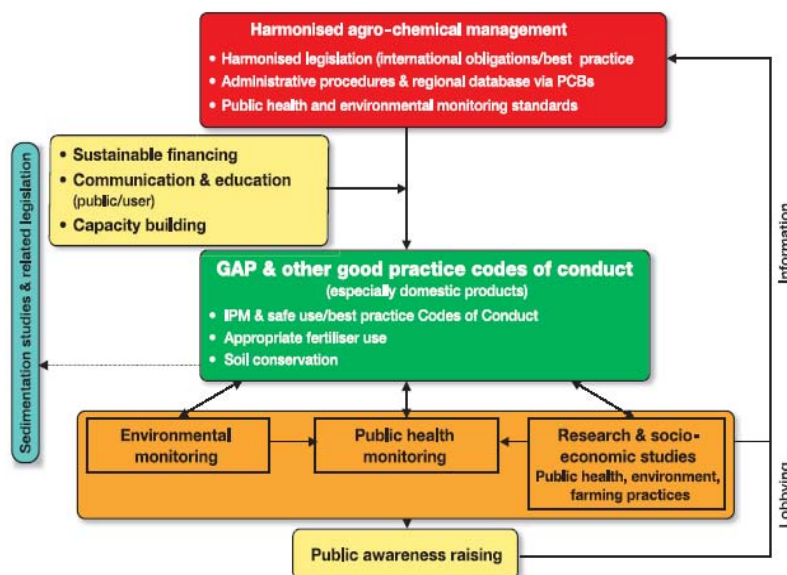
Harmonised agro-chemical management
• Harmonised legislation (international obligations/best practice
• Administrative procedures & regional database via PCBs
• Public health and environmental monitoring standards

Sedimentation studies & related legislation

• Sustainable financing
• Communication & education (public/user)
• Capacity building

GAP & other good practice codes of conduct
(especially domestic products)
• IPM & safe use/best practice Codes of Conduct
• Appropriate fertiliser use
• Soil conservation

Environmental monitoring

Public health monitoring

Research & socio-economic studies
Public health, environment, farming practices

Public awareness raising

Information

Lobbying